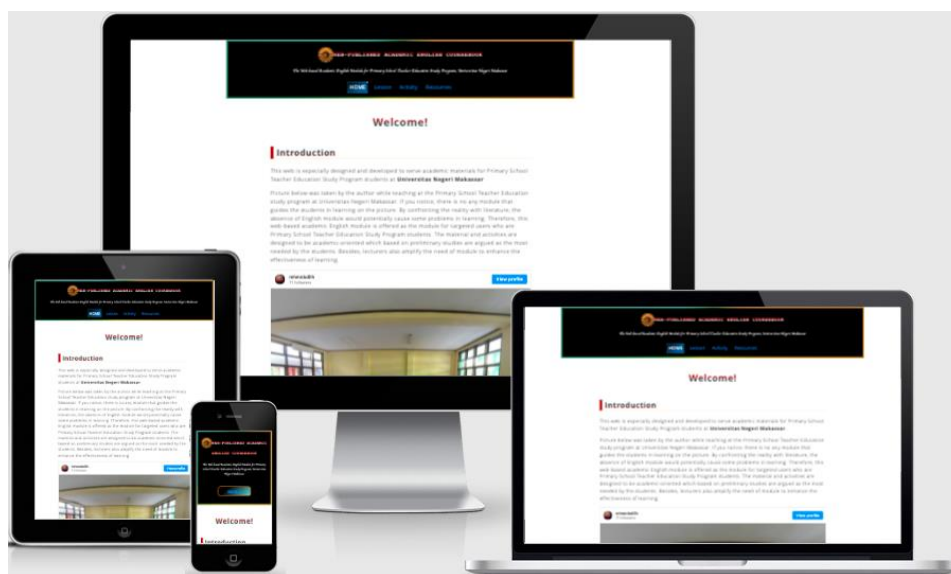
NON-PUBLISHED ACADEMIC ENGLISH COURSEBOOK

The Web-based Academic English Module for Primary School Teacher Education Study Program, Universitas Negeri Makassar

HOME Lesson Activity Resources

Welcome!

Introduction

This web is especially designed and developed to serve academic materials for Primary School Teacher Education Study Program students at Universitas Negeri Makassar

Picture below was taken by the author while teaching at the Primary School Teacher Education study program at Universitas Negeri Makassar. If you notice, there is no any module that guides the students in learning on the picture. By confronting the reality with literature, the absence of English module would potentially cause some problems in learning. Therefore, this web-based academic English module is offered as the module for targeted users who are Primary School Teacher Education Study Program students. The material and activities are designed to be academic oriented which based on preliminary studies are argued as the most needed by the students. Besides, lecturers also amplify the need of module to enhance the effectiveness of learning.

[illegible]
View profile

Welcome!

Introduction